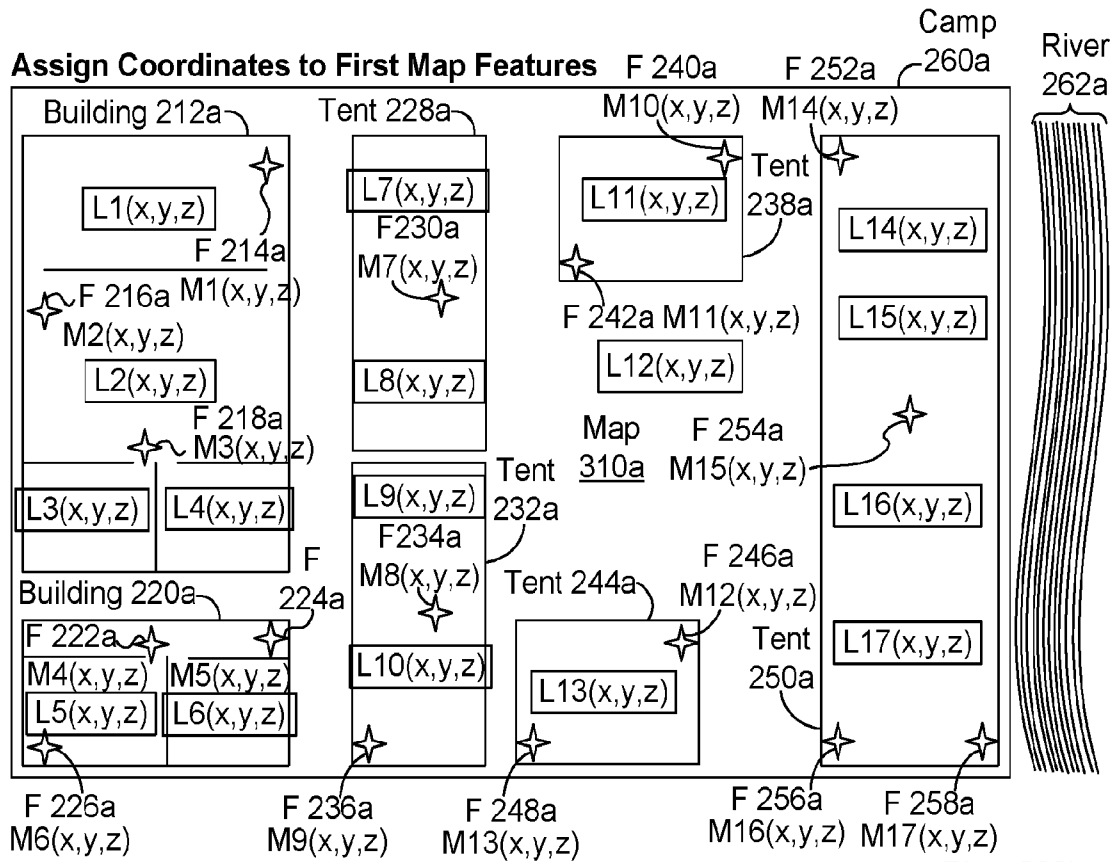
Assign Coordinates to First Map Features

Camp 260a

River 262a

F 240a

F 252a

M10(x,y,z)

M14(x,y,z)

Building 212a

Tent 228a

L1(x,y,z)

L7(x,y,z)

F230a

L11(x,y,z)

Tent 238a

L14(x,y,z)

F 214a

M1(x,y,z)

M7(x,y,z)

F 216a

M2(x,y,z)

F 242a M11(x,y,z)

L15(x,y,z)

L2(x,y,z)

L8(x,y,z)

L12(x,y,z)

F 218a

M3(x,y,z)

Map 310a

F 254a

M15(x,y,z)

L3(x,y,z)

L4(x,y,z)

L9(x,y,z)

Tent 232a

F234a

L16(x,y,z)

F 224a

M8(x,y,z)

Tent 244a

F 246a

M12(x,y,z)

Building 220a

F 222a

Tent 250a

L17(x,y,z)

M4(x,y,z)

M5(x,y,z)

L10(x,y,z)

L13(x,y,z)

L5(x,y,z)

L6(x,y,z)

F 226a

M6(x,y,z)

F 236a

M9(x,y,z)

F 248a

M13(x,y,z)

F 256a

M16(x,y,z)

F 258a

M17(x,y,z)